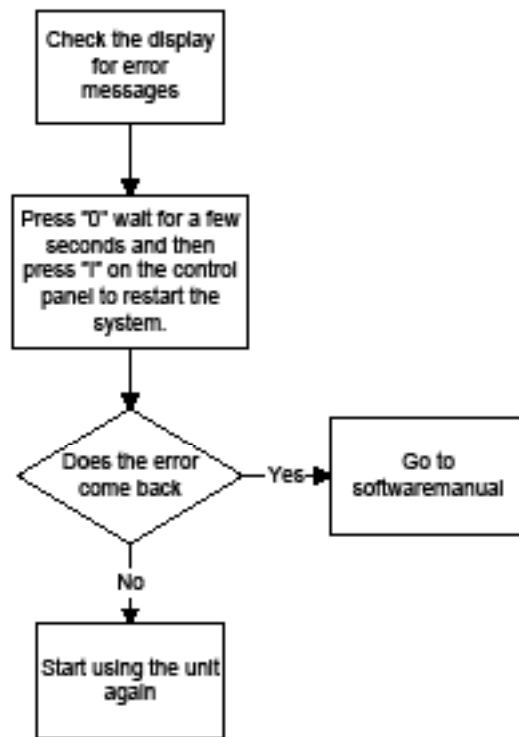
Check the display for error messages

Press "0" wait for a few seconds and then press "I" on the control panel to restart the system.

Does the error come back

Yes

Go to softwaremanual

No

Start using the unit again